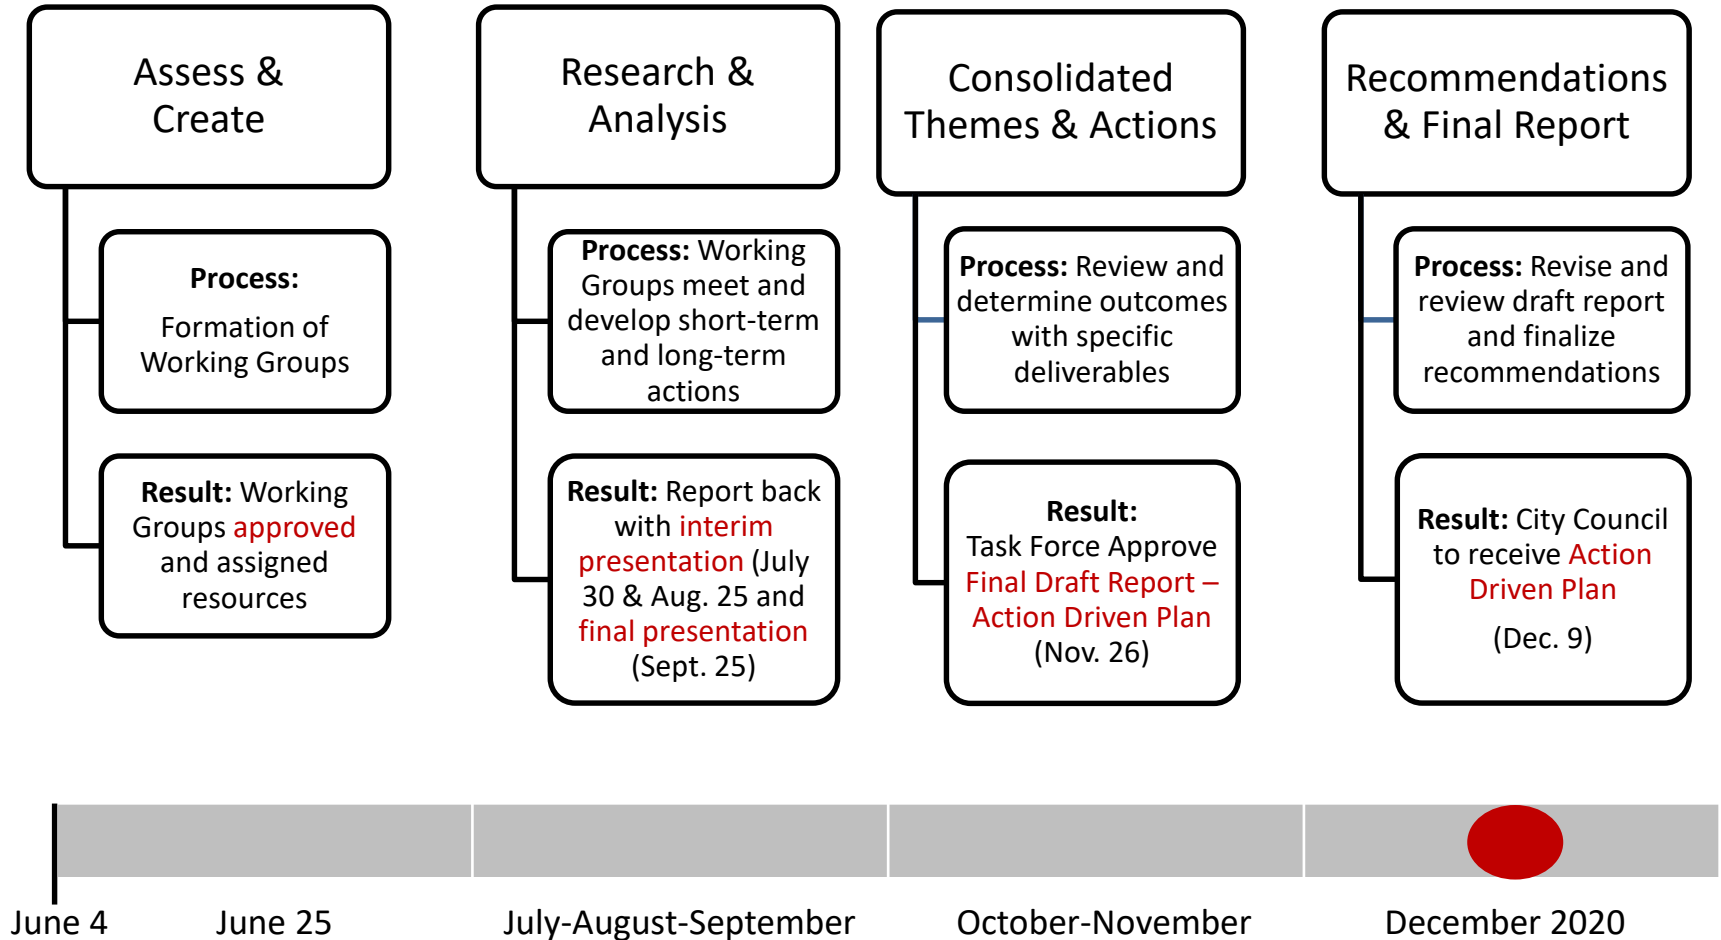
Assess & Create

Process:

Formation of Working Groups

Result: Working Groups approved and assigned resources

Research & Analysis

Process: Working Groups meet and develop short-term and long-term actions

Result: Report back with interim presentation (July 30 & Aug. 25 and final presentation (Sept. 25)

Consolidated Themes & Actions

Process: Review and determine outcomes with specific deliverables

Result:
Task Force Approve Final Draft Report – Action Driven Plan (Nov. 26)

Recommendations & Final Report

Process: Revise and review draft report and finalize recommendations

Result: City Council to receive Action Driven Plan

(Dec. 9)

June 4 June 25 July-August-September October-November December 2020